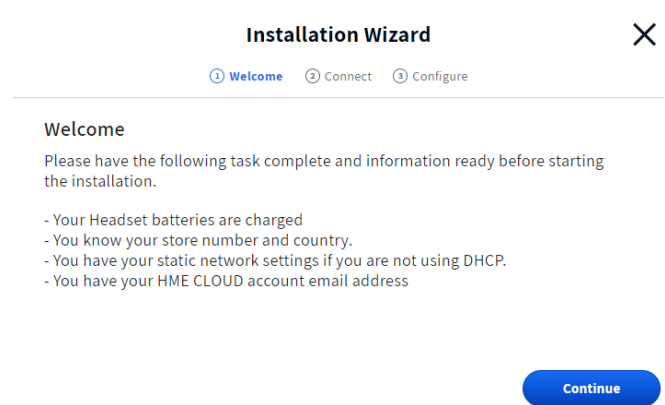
Installation Wizard

X

1 Welcome 2 Connect 3 Configure

Welcome

Please have the following task complete and information ready before starting the installation.

- Your Headset batteries are charged
- You know your store number and country.
- You have your static network settings if you are not using DHCP.
- You have your HME CLOUD account email address

Continue